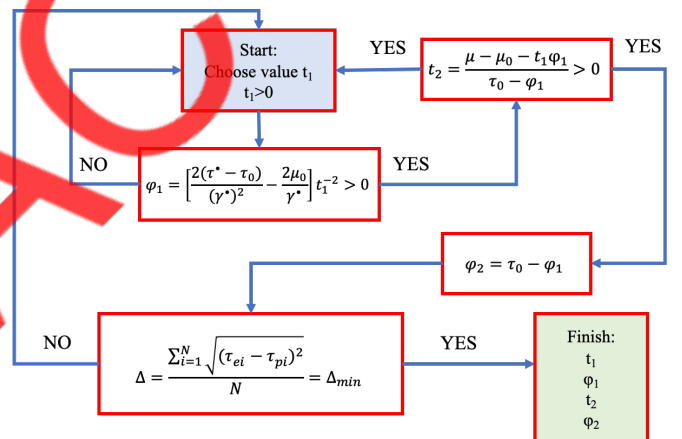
Start:
Choose value t$_1$
t$_1$>0

YES

$t_2 = \frac{\mu - \mu_0 - t_1\varphi_1}{\tau_0 - \varphi_1} > 0$

YES

NO

$\varphi_1 = \left[\frac{2(\tau^\bullet - \tau_0)}{(\gamma^\bullet)^2} - \frac{2\mu_0}{\gamma^\bullet}\right] t_1^{-2} > 0$

YES

$\varphi_2 = \tau_0 - \varphi_1$

NO

$\Delta = \frac{\sum_{i=1}^{N}\sqrt{(\tau_{ei} - \tau_{pi})^2}}{N} = \Delta_{min}$

YES

Finish:
t$_1$
φ$_1$
t$_2$
φ$_2$